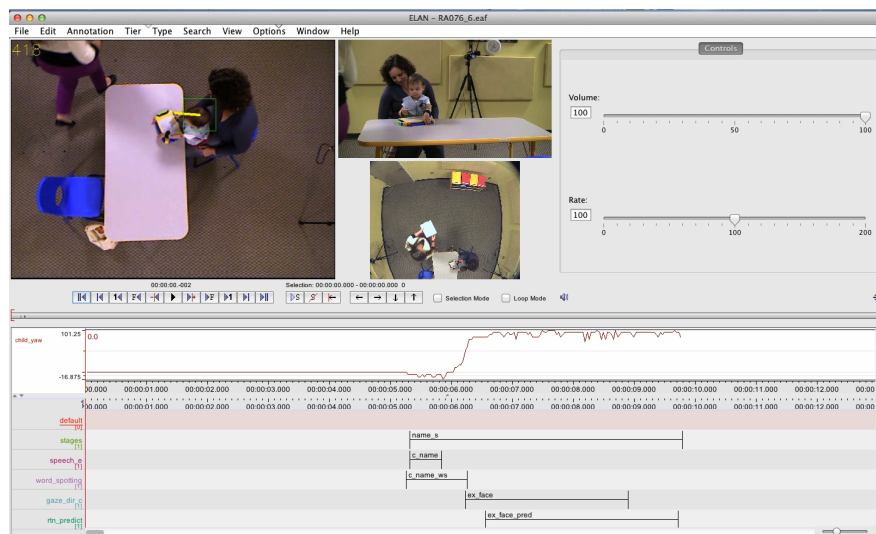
ELAN - RA076_6.eaf

File Edit Annotation Tier Type Search View Options Window Help

418

Controls

Volume:
100
0 50 100

Rate:
100
0 100 200

00:00:00.-002
Selection: 00:00:00.000 - 00:00:00.000 0

Selection Mode
Loop Mode

child_yaw
101.25
0.0
-16.875

00.000 00:00:01.000 00:00:02.000 00:00:03.000 00:00:04.000 00:00:05.000 00:00:06.000 00:00:07.000 00:00:08.000 00:00:09.000 00:00:10.000 00:00:11.000 00:00:12.000 00:00

default [0]
stages [1]
speech_e [1]
word_spotting [1]
gaze_dir_c [1]
rtn_predict [1]

name_s
c_name
c_name_ws
ex_face
ex_face_pred